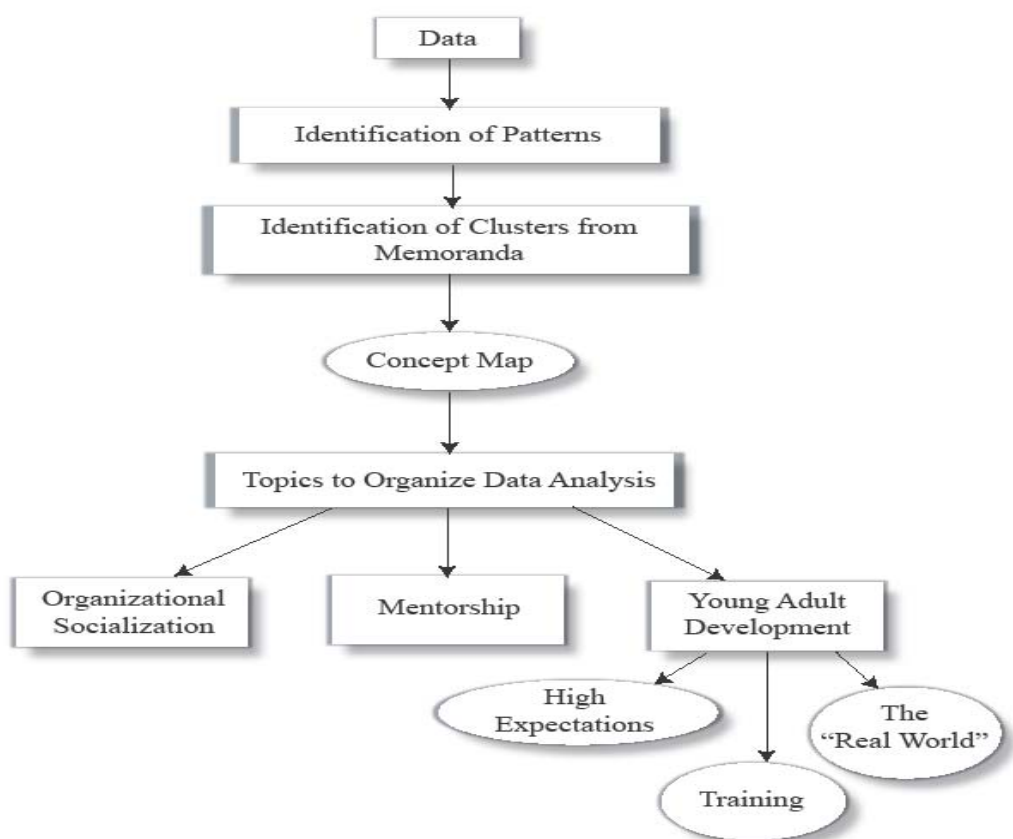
Data

Identification of Patterns

Identification of Clusters from Memoranda

Concept Map

Topics to Organize Data Analysis

Organizational Socialization

Mentorship

Young Adult Development

High Expectations

The "Real World"

Training